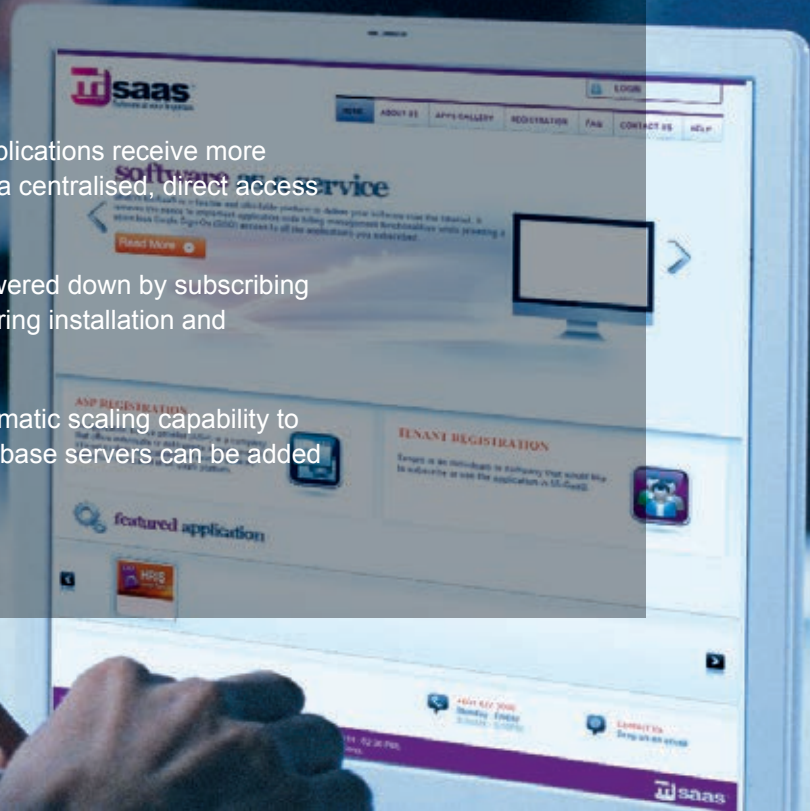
saas

LOGIN

HOME ABOUT US APPS GALLERY REGISTRATION FAQ CONTACT US HELP

plications receive more a centralised, direct access

software as a service

Read More

vered down by subscribing ring installation and

ASP REGISTRATION

matic scaling capability to base servers can be added

TENANT REGISTRATION

featured application

HRIS

saas